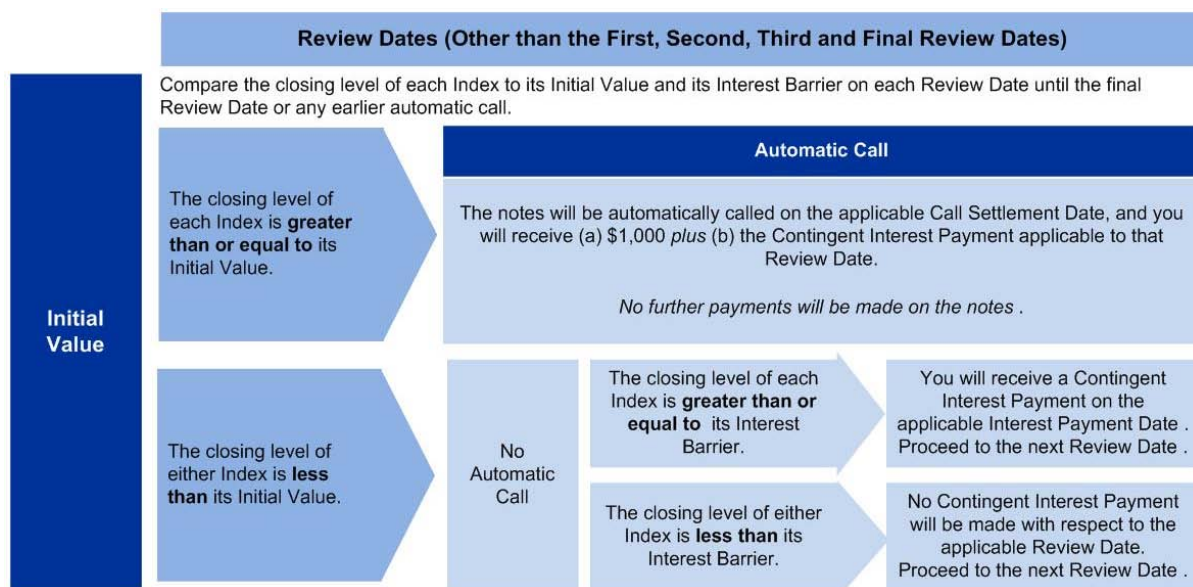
Review Dates (Other than the First, Second, Third and Final Review Dates)

Initial Value

Compare the closing level of each Index to its Initial Value and its Interest Barrier on each Review Date until the final Review Date or any earlier automatic call.

The closing level of each Index is **greater than or equal to** its Initial Value.

Automatic Call

The notes will be automatically called on the applicable Call Settlement Date, and you will receive (a) $1,000 *plus* (b) the Contingent Interest Payment applicable to that Review Date.

*No further payments will be made on the notes .*

The closing level of either Index is **less than** its Initial Value.

No Automatic Call

The closing level of each Index is **greater than or equal to** its Interest Barrier.

You will receive a Contingent Interest Payment on the applicable Interest Payment Date . Proceed to the next Review Date .

The closing level of either Index is **less than** its Interest Barrier.

No Contingent Interest Payment will be made with respect to the applicable Review Date. Proceed to the next Review Date .